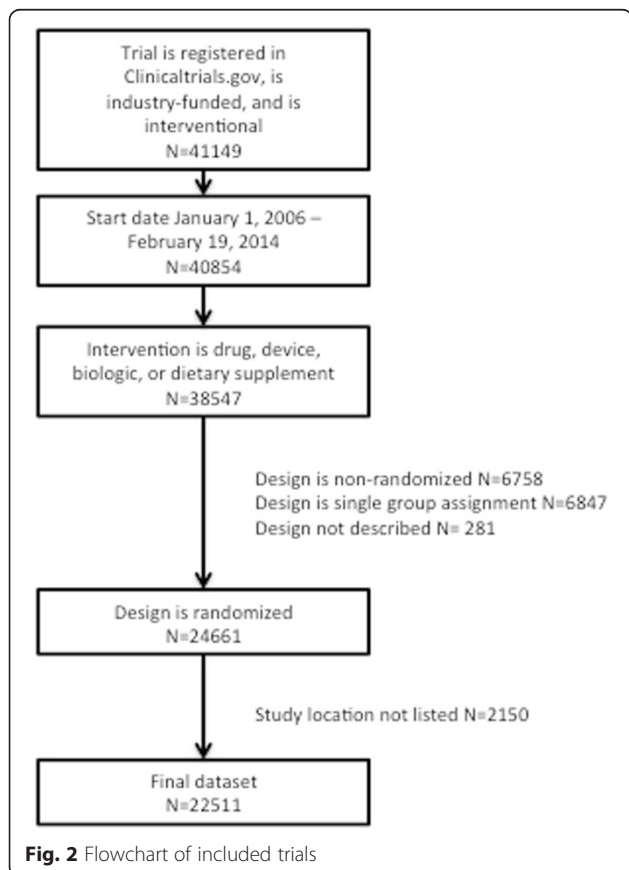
Trial is registered in Clinicaltrials.gov, is industry-funded, and is interventional
N=41149

Start date January 1, 2006 – February 19, 2014
N=40854

Intervention is drug, device, biologic, or dietary supplement
N=38547

Design is non-randomized N=6758
Design is single group assignment N=6847
Design not described N= 281

Design is randomized
N=24661

Study location not listed N=2150

Final dataset
N=22511

**Fig. 2** Flowchart of included trials